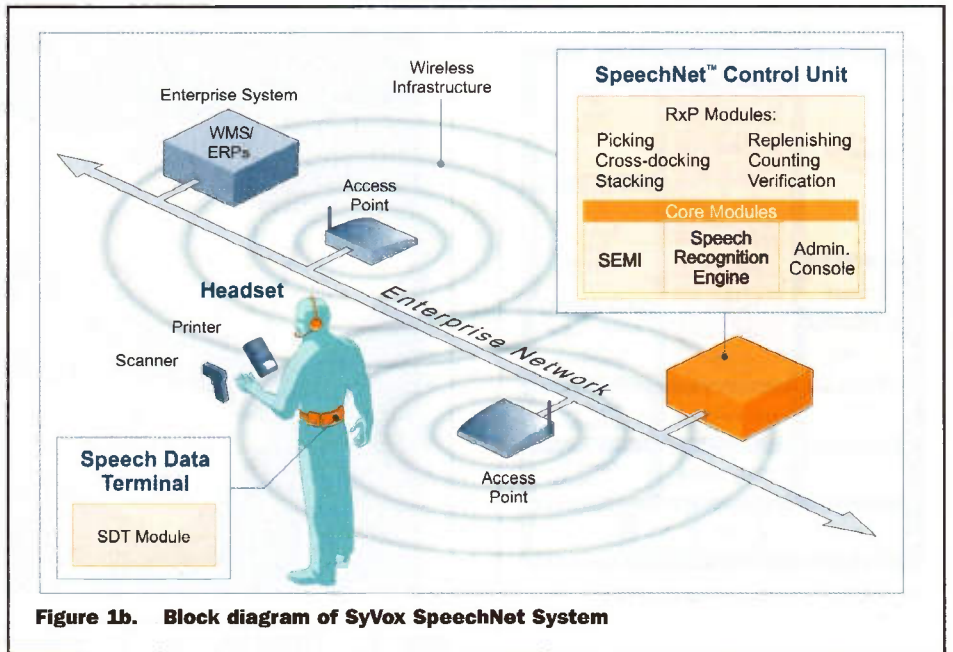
Enterprise System

WMS/
ERPs

Wireless
Infrastructure

SpeechNet™ Control Unit

RxP Modules:

Picking
Cross-docking
Stacking

Replenishing
Counting
Verification

Core Modules

| SEMI | Speech Recognition Engine | Admin. Console |
|---|---|---|

Access
Point

Headset

Printer

Scanner

Enterprise Network

Access
Point

Speech Data
Terminal

SDT Module

Figure 1b. Block diagram of SyVox SpeechNet System